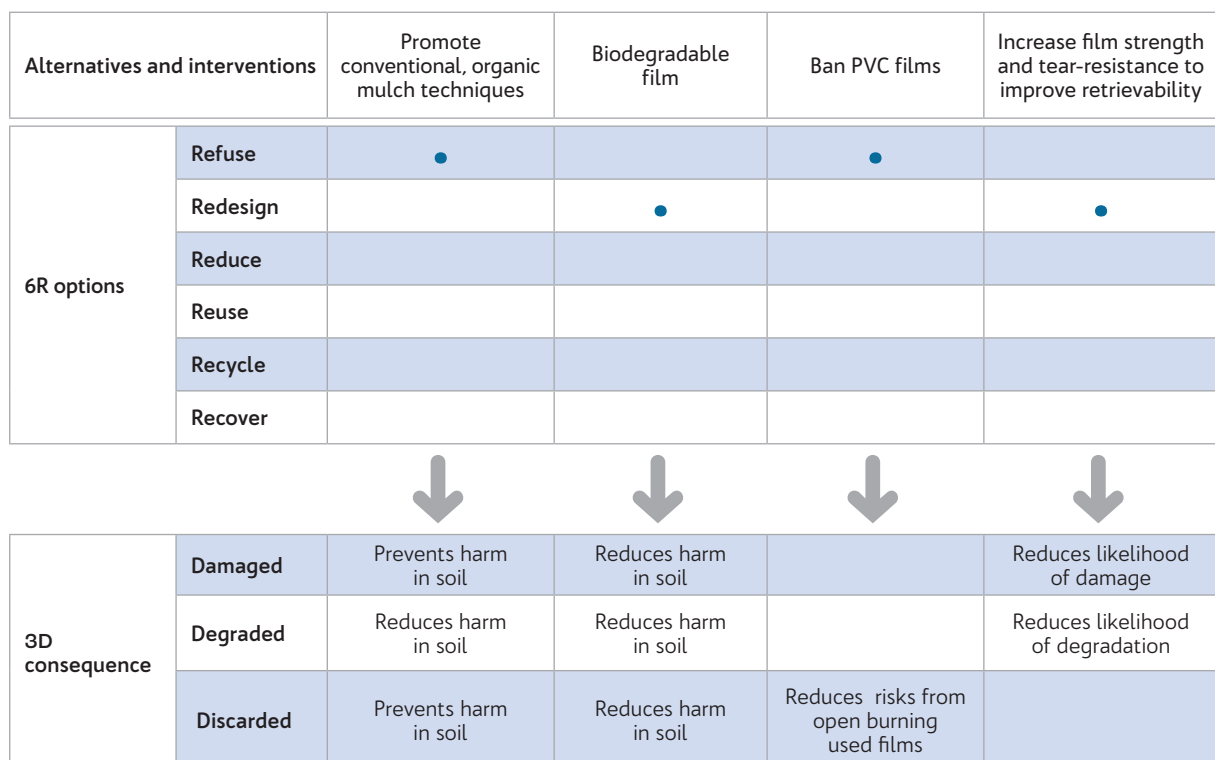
| Alternatives and interventions | | Promote conventional, organic mulch techniques | Biodegradable film | Ban PVC films | Increase film strength and tear-resistance to improve retrievability |
|---|---|---|---|---|---|
| 6R options | Refuse | • | | • | |
| | Redesign | | • | | • |
| | Reduce | | | | |
| | Reuse | | | | |
| | Recycle | | | | |
| | Recover | | | | |

| | | | | | |
|---|---|---|---|---|---|
| 3D consequence | Damaged | Prevents harm in soil | Reduces harm in soil | | Reduces likelihood of damage |
| | Degraded | Reduces harm in soil | Reduces harm in soil | | Reduces likelihood of degradation |
| | Discarded | Prevents harm in soil | Reduces harm in soil | Reduces risks from open burning used films | |